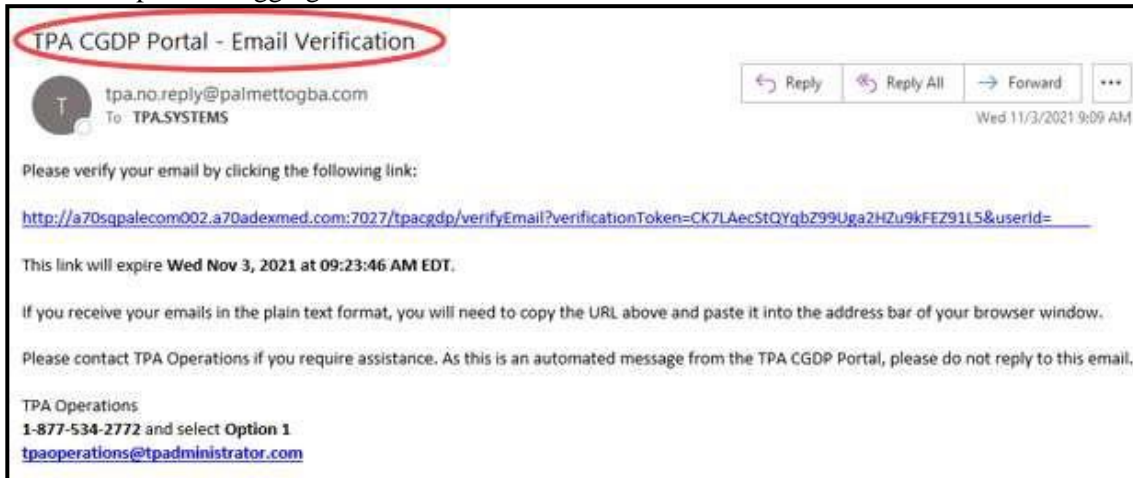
TPA CGDP Portal - Email Verification

T

tpa.no.reply@palmettogba.com
To TPA.SYSTEMS

Reply | Reply All | Forward | ...

Wed 11/3/2021 9:09 AM

Please verify your email by clicking the following link:

http://a70sqpalecom002.a70adexmed.com:7027/tpacgdp/verifyEmail?verificationToken=CK7LAecStQYqbZ99Uga2HZu9kFEZ91L5&userId=

This link will expire **Wed Nov 3, 2021 at 09:23:46 AM EDT**.

If you receive your emails in the plain text format, you will need to copy the URL above and paste it into the address bar of your browser window.

Please contact TPA Operations if you require assistance. As this is an automated message from the TPA CGDP Portal, please do not reply to this email.

TPA Operations
**1-877-534-2772** and select **Option 1**
tpaoperations@tpadministrator.com